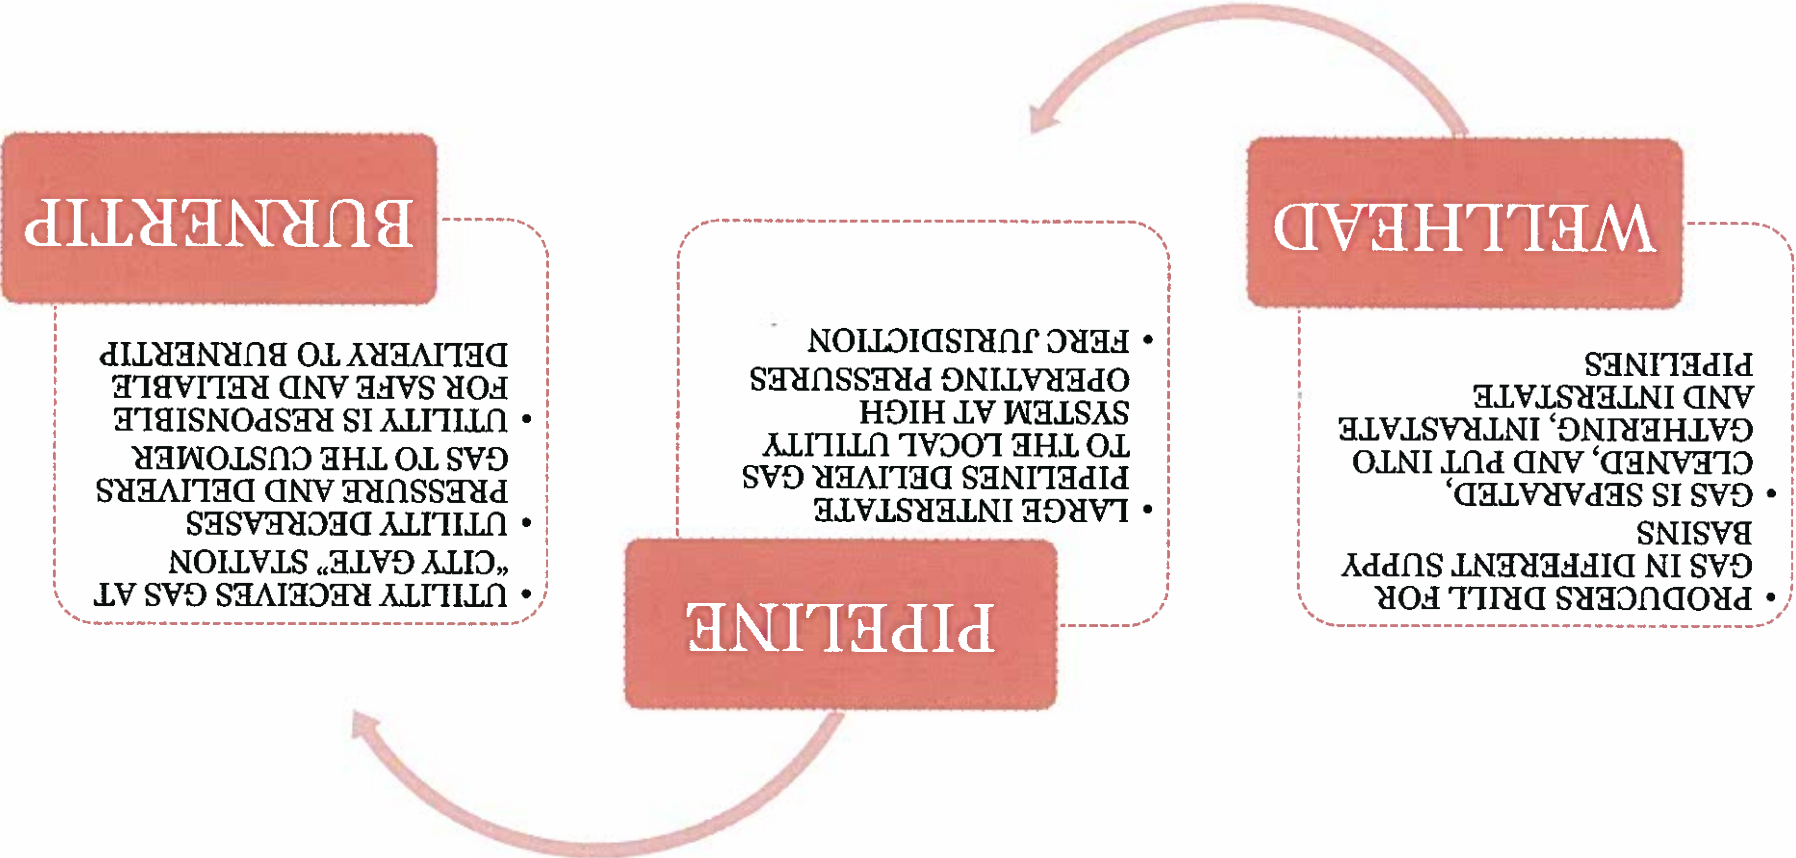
WELLHEAD

• PRODUCERS DRILL FOR GAS IN DIFFERENT SUPPY BASINS
• GAS IS SEPARATED, CLEANED, AND PUT INTO GATHERING, INTRASTATE AND INTERSTATE PIPELINES

PIPELINE

• LARGE INTERSTATE PIPELINES DELIVER GAS TO THE LOCAL UTILITY SYSTEM AT HIGH OPERATING PRESSURES
• FERC JURISDICTION

BURNERTIP

• UTILITY RECEIVES GAS AT "CITY GATE" STATION
• UTILITY DECREASES PRESSURE AND DELIVERS GAS TO THE CUSTOMER
• UTILITY IS RESPONSIBLE FOR SAFE AND RELIABLE DELIVERY TO BURNERTIP